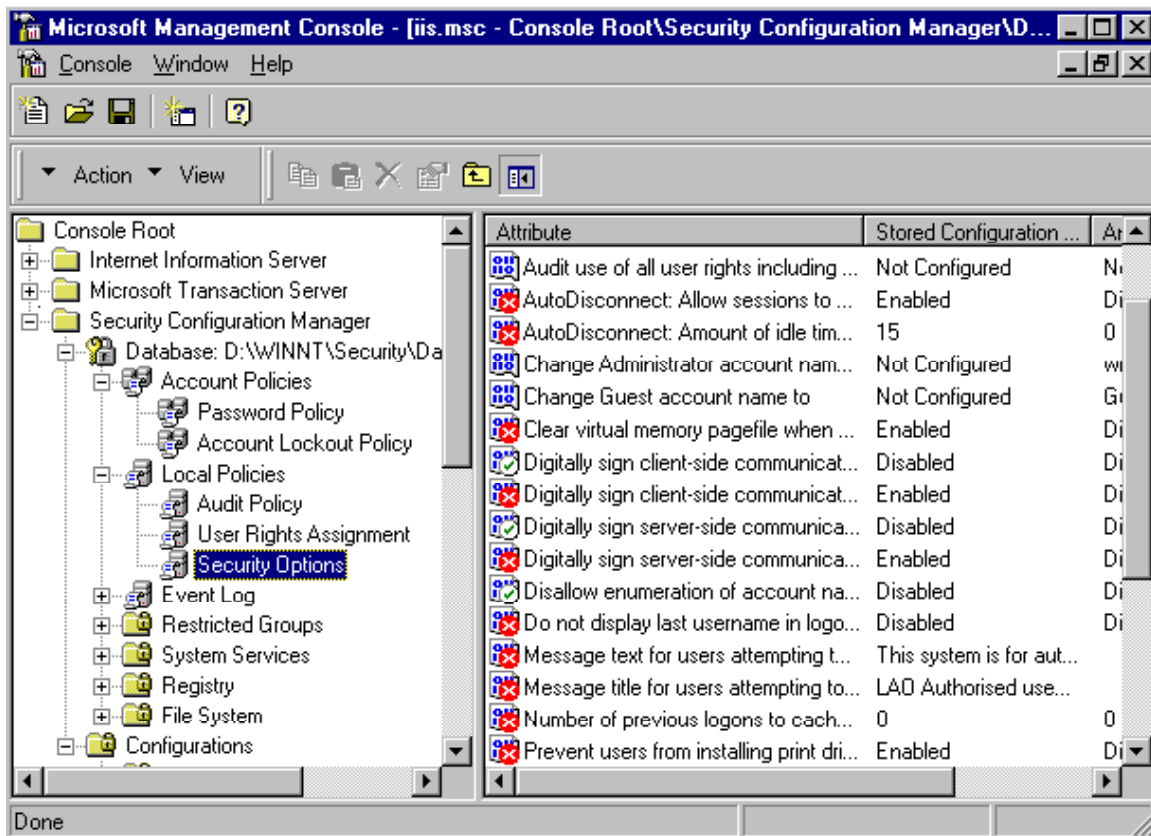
Microsoft Management Console - [iis.msc - Console Root\Security Configuration Manager\D...

Console Window Help

Action View

Console Root
Internet Information Server
Microsoft Transaction Server
Security Configuration Manager
Database: D:\WINNT\Security\Da
Account Policies
Password Policy
Account Lockout Policy
Local Policies
Audit Policy
User Rights Assignment
Security Options
Event Log
Restricted Groups
System Services
Registry
File System
Configurations

| Attribute | Stored Configuration ... | A |
|---|---|---|
| Audit use of all user rights including ... | Not Configured | N |
| AutoDisconnect: Allow sessions to ... | Enabled | Di |
| AutoDisconnect: Amount of idle tim... | 15 | 0 |
| Change Administrator account nam... | Not Configured | w |
| Change Guest account name to | Not Configured | G |
| Clear virtual memory pagefile when ... | Enabled | Di |
| Digitally sign client-side communicat... | Disabled | Di |
| Digitally sign client-side communicat... | Enabled | Di |
| Digitally sign server-side communica... | Disabled | Di |
| Digitally sign server-side communica... | Enabled | Di |
| Disallow enumeration of account na... | Disabled | Di |
| Do not display last username in logo... | Disabled | Di |
| Message text for users attempting t... | This system is for aut... | |
| Message title for users attempting to... | LAO Authorised use... | |
| Number of previous logons to cach... | 0 | 0 |
| Prevent users from installing print dri... | Enabled | Di |

Done